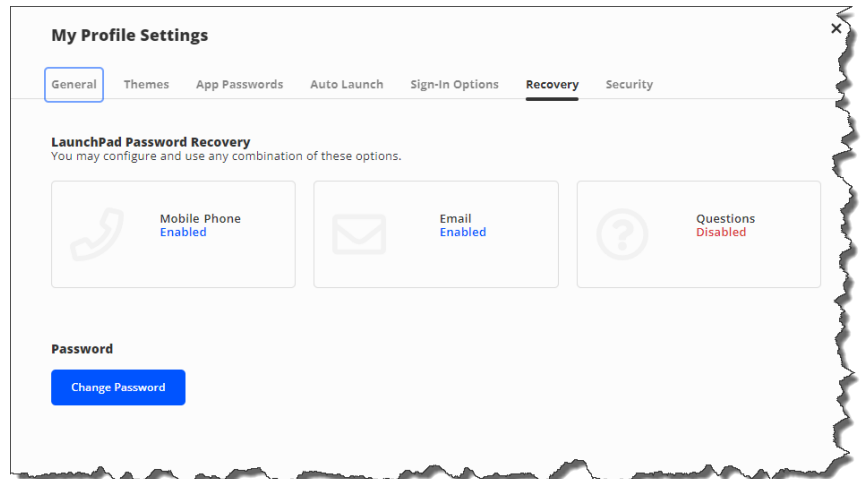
My Profile Settings

×

General Themes App Passwords Auto Launch Sign-In Options Recovery Security

LaunchPad Password Recovery
You may configure and use any combination of these options.

Mobile Phone
Enabled

Email
Enabled

Questions
Disabled

Password

Change Password